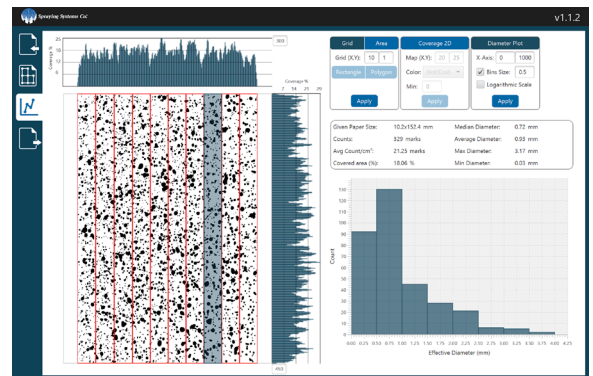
Spraying Systems Co.

v1.1.2

Coverage %

20

15

10

5

0

300

Coverage %

0 5 10 15 20 25

493

Grid | Area

Grid (X,Y): 10 1

Rectangle | Polygon

Apply

Coverage 2D

Map (X,Y): 20 25

Color: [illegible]

Min: 0

Apply

Diameter Plot

X Axis: 0 1000

Bins Size: 0.5

Logarithmic Scale

Apply

Given Paper Size: 10.2x152.4 mm

Counts: 329 marks

Avg Count/cm²: 21.25 marks

Covered area (%): 18.06 %

Median Diameter: 0.72 mm

Average Diameter: 0.93 mm

Max Diameter: 3.17 mm

Min Diameter: 0.03 mm

Count

130

120

110

100

90

80

70

60

50

40

30

20

10

0

0.00 0.25 0.50 0.75 1.00 1.25 1.50 1.75 2.00 2.25 2.50 2.75 3.00 3.25 3.50 3.75 4.00 4.25

Effective Diameter (mm)